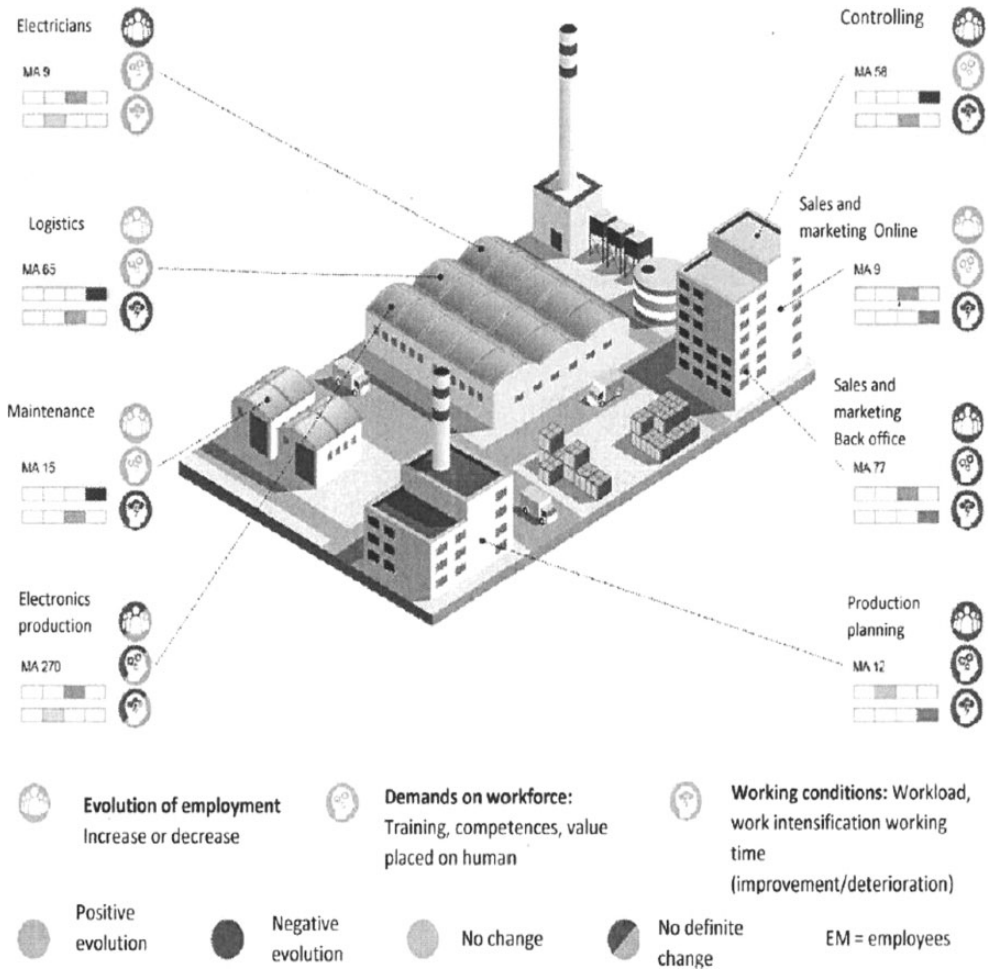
Electricians

MA 9

Logistics

MA 65

Maintenance

MA 15

Electronics production

MA 270

Controlling

MA 58

Sales and marketing Online

MA 9

Sales and marketing Back office

MA 77

Production planning

MA 12

**Evolution of employment** Increase or decrease

**Demands on workforce:** Training, competences, value placed on human

**Working conditions:** Workload, work intensification working time (improvement/deterioration)

Positive evolution

Negative evolution

No change

No definite change

EM = employees